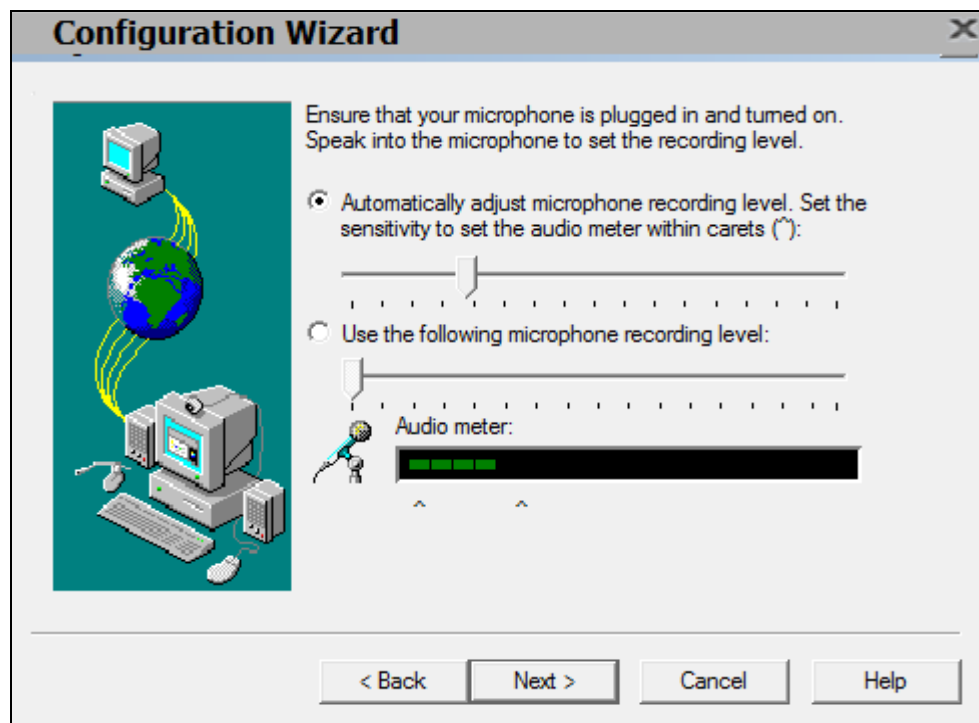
Configuration Wizard

Ensure that your microphone is plugged in and turned on. Speak into the microphone to set the recording level.

Automatically adjust microphone recording level. Set the sensitivity to set the audio meter within carets (^):

Use the following microphone recording level:

Audio meter:

^ ^

< Back

Next >

Cancel

Help